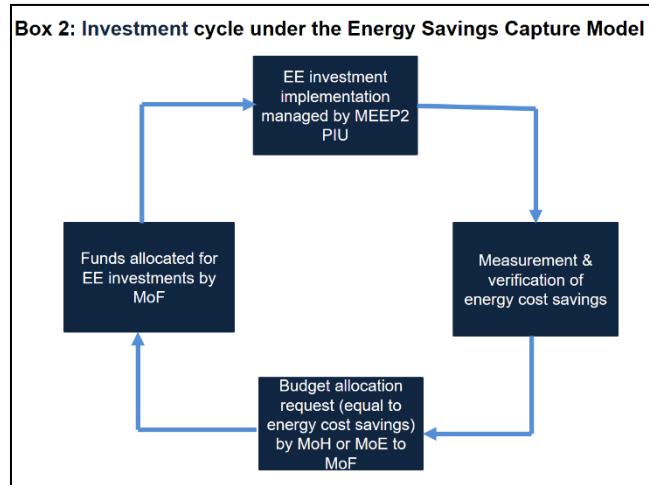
Box 2: Investment cycle under the Energy Savings Capture Model

EE investment implementation managed by MEEP2 PIU

Measurement & verification of energy cost savings

Budget allocation request (equal to energy cost savings) by MoH or MoE to MoF

Funds allocated for EE investments by MoF